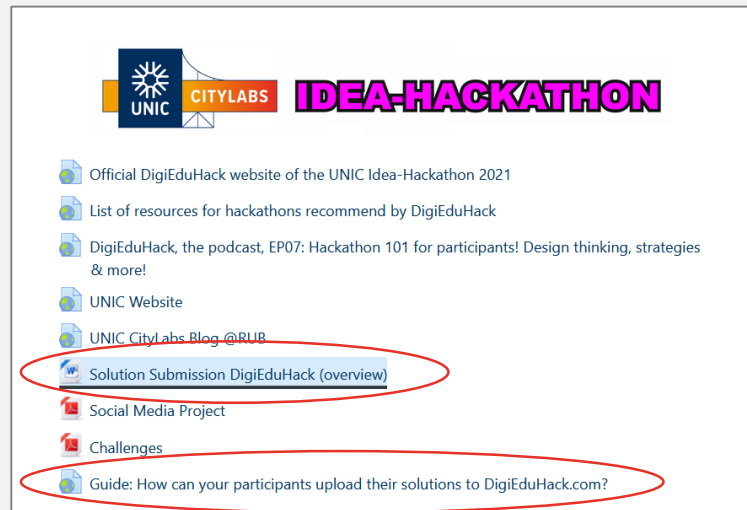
UNIC CITYLABS IDEA-HACKATHON

Official DigiEduHack website of the UNIC Idea-Hackathon 2021

List of resources for hackathons recommend by DigiEduHack

DigiEduHack, the podcast, EP07: Hackathon 101 for participants! Design thinking, strategies & more!

UNIC Website

UNIC CityLabs Blog @RUB

Solution Submission DigiEduHack (overview)

Social Media Project

Challenges

Guide: How can your participants upload their solutions to DigiEduHack.com?